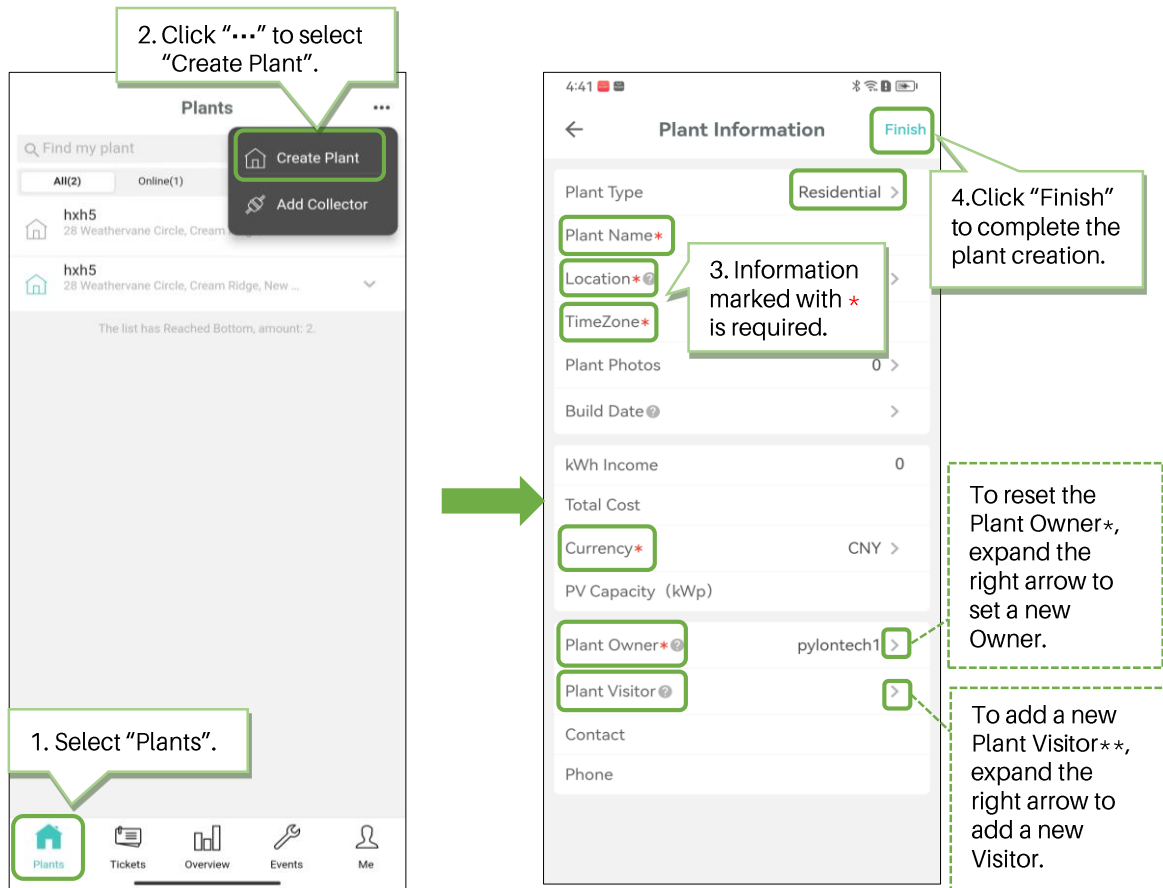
2. Click "···" to select "Create Plant".

Plants ···

Find my plant

All(2) Online(1)

Create Plant

Add Collector

hxh5
28 Weathervane Circle, Cream

hxh5
28 Weathervane Circle, Cream Ridge, New ...

The list has Reached Bottom, amount: 2.

1. Select "Plants".

Plants Tickets Overview Events Me

4:41

Plant Information Finish

4.Click "Finish" to complete the plant creation.

Plant Type Residential

Plant Name*

Location*

3. Information marked with * is required.

TimeZone*

Plant Photos 0

Build Date

kWh Income 0

Total Cost

Currency* CNY

PV Capacity（kWp)

Plant Owner* pylontech1

Plant Visitor

Contact

Phone

To reset the Plant Owner*, expand the right arrow to set a new Owner.

To add a new Plant Visitor**, expand the right arrow to add a new Visitor.